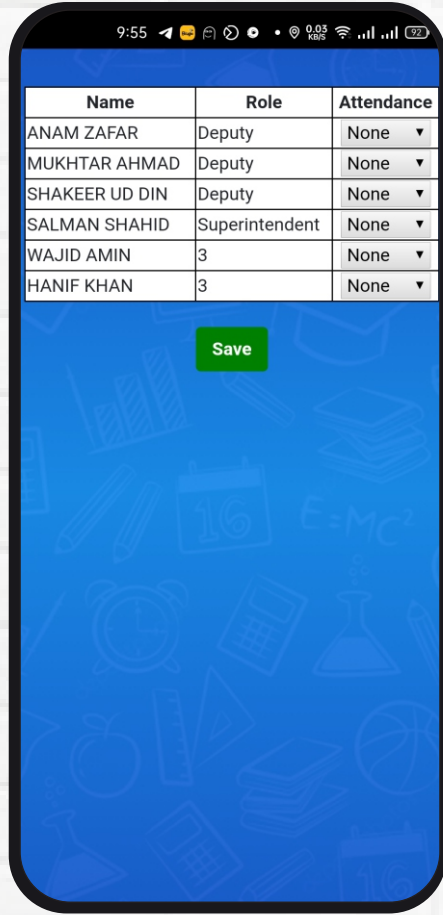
9:55 0.03 KB/S 92

| Name | Role | Attendance |
|---|---|---|
| ANAM ZAFAR | Deputy | None ▾ |
| MUKHTAR AHMAD | Deputy | None ▾ |
| SHAKEER UD DIN | Deputy | None ▾ |
| SALMAN SHAHID | Superintendent | None ▾ |
| WAJID AMIN | 3 | None ▾ |
| HANIF KHAN | 3 | None ▾ |

Save

16

E=MC²